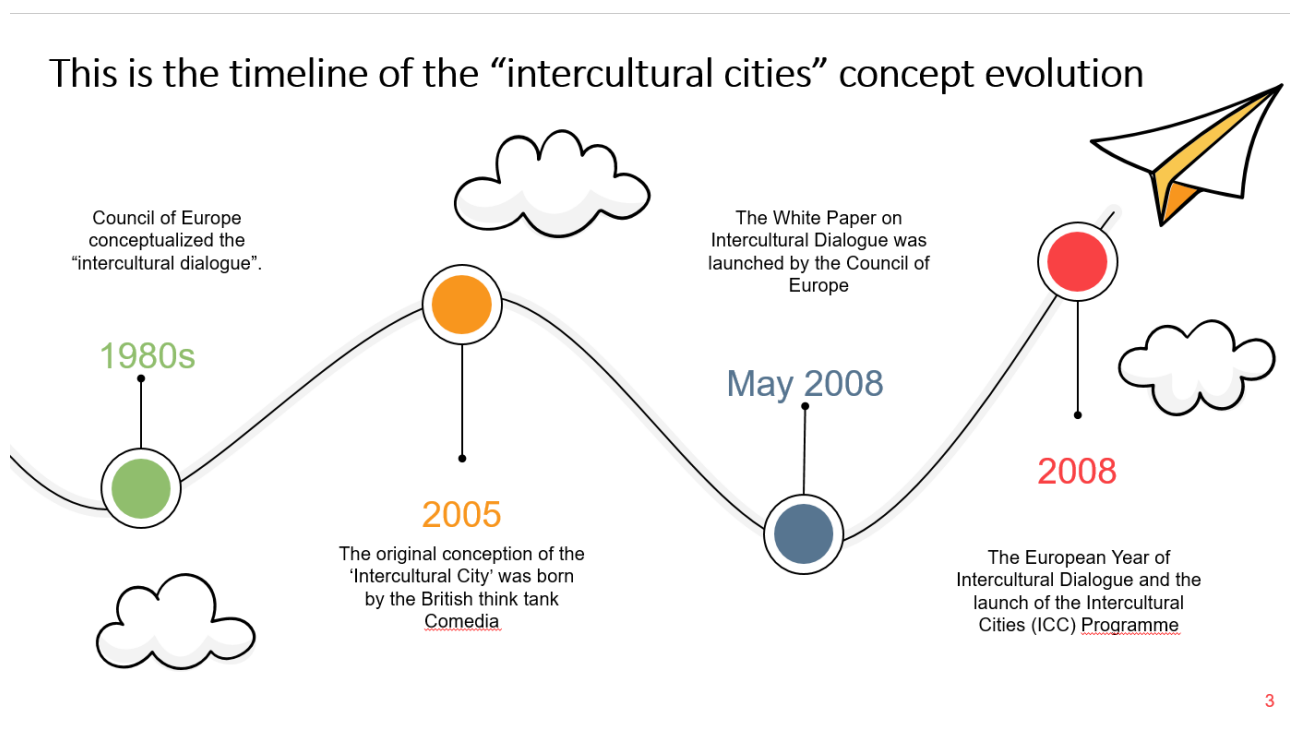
This is the timeline of the “intercultural cities” concept evolution

Council of Europe conceptualized the “intercultural dialogue”.

1980s

2005

The original conception of the ‘Intercultural City’ was born by the British think tank Comedia

The White Paper on Intercultural Dialogue was launched by the Council of Europe

May 2008

2008

The European Year of Intercultural Dialogue and the launch of the Intercultural Cities (ICC) Programme

3